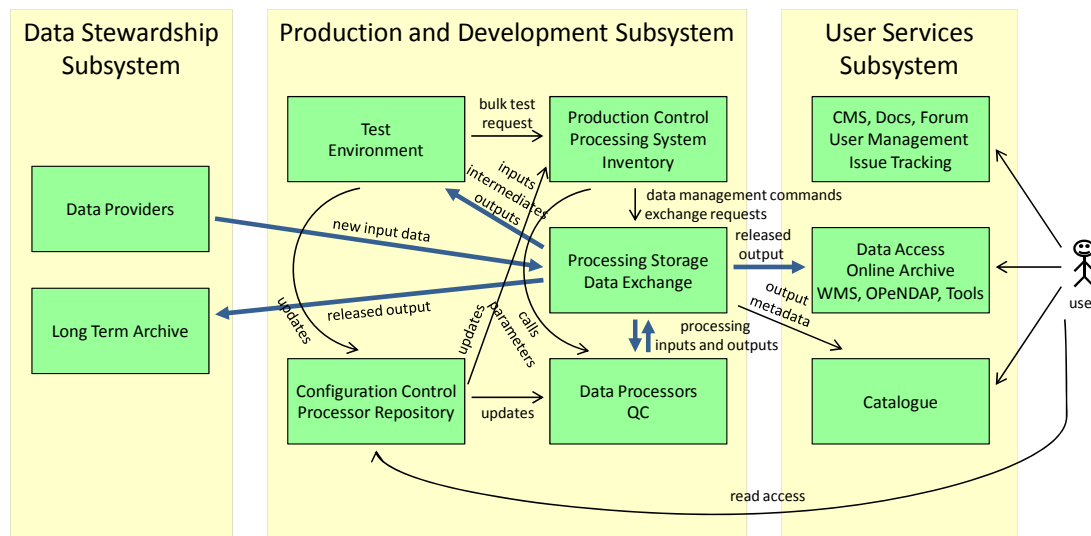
Data Stewardship Subsystem

Production and Development Subsystem

User Services Subsystem

Test Environment

bulk test request

Production Control Processing System Inventory

CMS, Docs, Forum User Management Issue Tracking

Data Providers

inputs intermediates outputs

data management commands exchange requests

new input data

Processing Storage Data Exchange

released output

Data Access Online Archive WMS, OPeNDAP, Tools

Long Term Archive

released output

updates

updates

parameters

calls

output metadata

processing inputs and outputs

user

Configuration Control Processor Repository

updates

Data Processors QC

Catalogue

read access